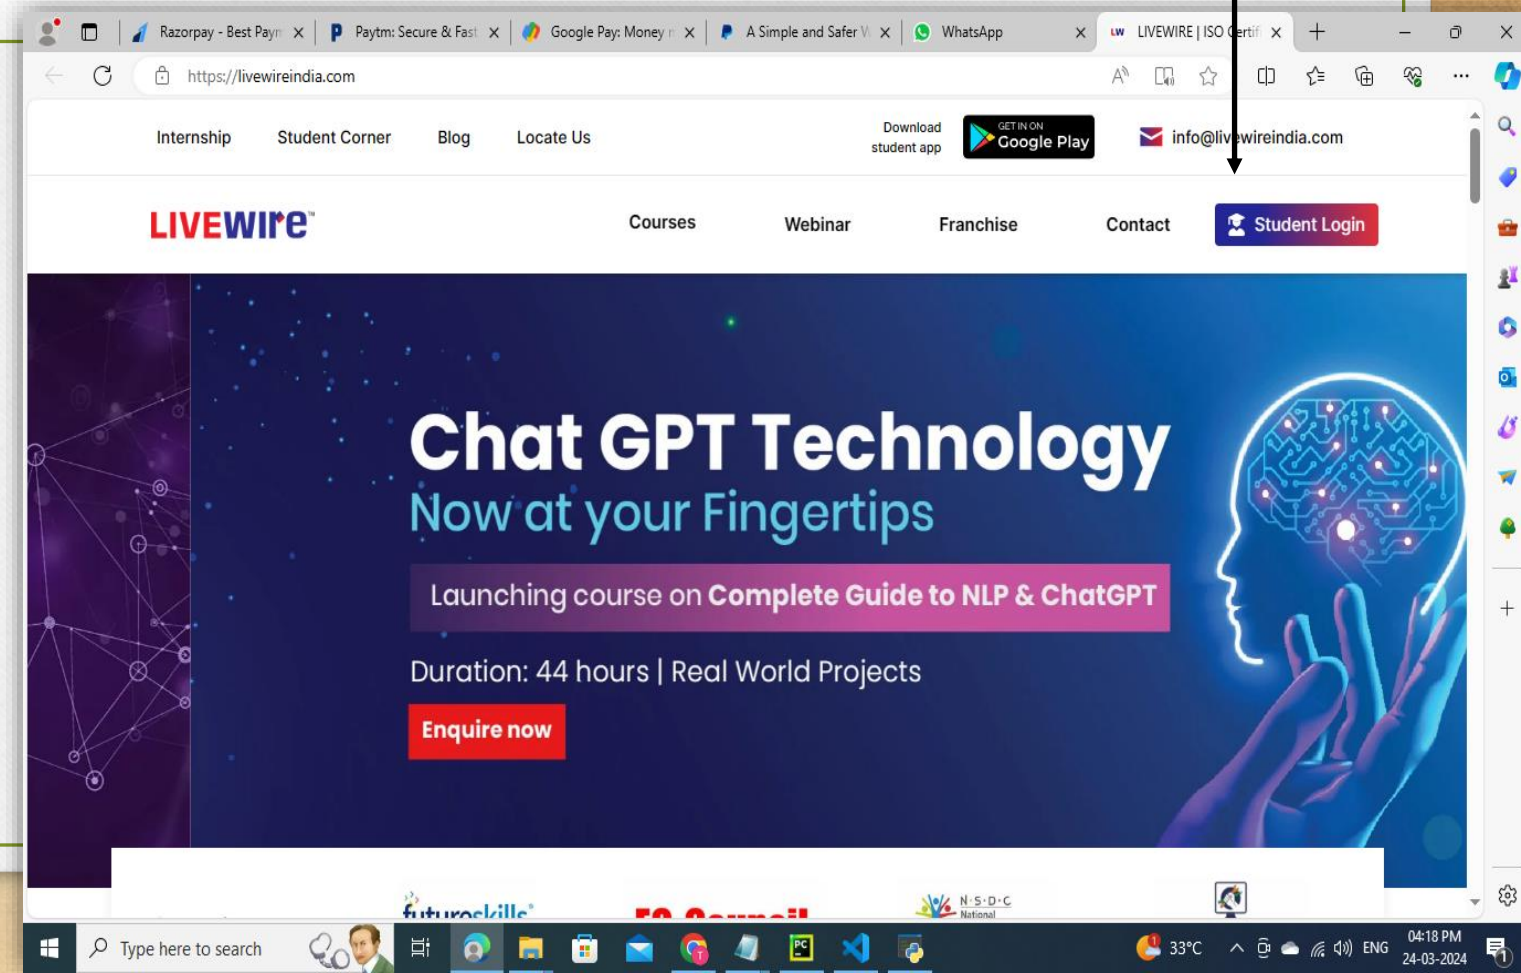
Razorpay - Best Paym | Paytm: Secure & Fast | Google Pay: Money | A Simple and Safer W | WhatsApp | LIVEWIRE | ISO Certif

https://livewireindia.com

Internship Student Corner Blog Locate Us

Download student app

GET IN ON Google Play

info@livewireindia.com

LIVEWIRE™

Courses Webinar Franchise Contact

Student Login

Chat GPT Technology
Now at your Fingertips

Launching course on Complete Guide to NLP & ChatGPT

Duration: 44 hours | Real World Projects

Enquire now

futureskills

N·S·D·C National

Type here to search

33°C ENG 04:18 PM 24-03-2024